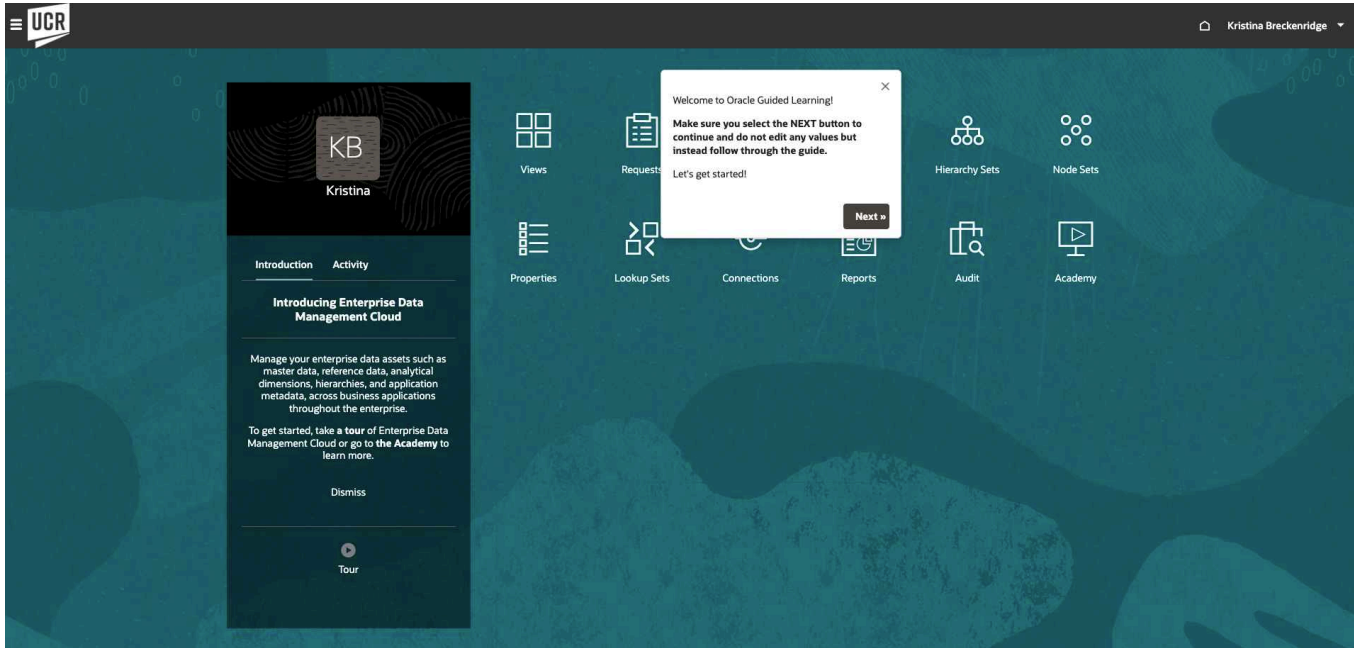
UCR

Kristina Breckenridge

KB
Kristina

Introduction Activity

Introducing Enterprise Data Management Cloud

Manage your enterprise data assets such as master data, reference data, analytical dimensions, hierarchies, and application metadata, across business applications throughout the enterprise.

To get started, take **a tour** of Enterprise Data Management Cloud or go to **the Academy** to learn more.

Dismiss

Tour

Views
Requests
Hierarchy Sets
Node Sets
Properties
Lookup Sets
Connections
Reports
Audit
Academy

Welcome to Oracle Guided Learning!

**Make sure you select the NEXT button to continue and do not edit any values but instead follow through the guide.**

Let's get started!

Next »